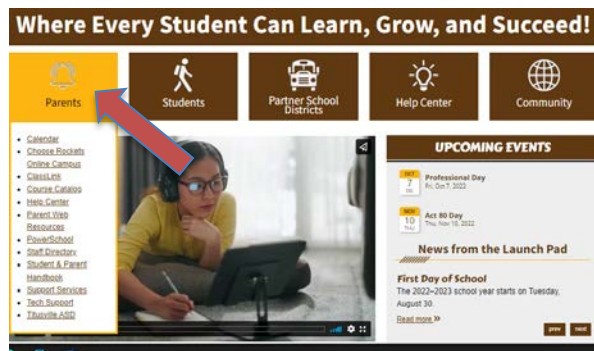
Where Every Student Can Learn, Grow, and Succeed!

Parents

Students

Partner School Districts

Help Center

Community

- Calendar
- Choose Rockets Online Campus
- ClassLink
- Course Catalog
- Help Center
- Parent Web Resources
- PowerSchool
- Staff Directory
- Student & Parent Handbook
- Support Services
- Tech Support
- Titusville ASD

UPCOMING EVENTS

OCT 7 FRI Professional Day Fri, Oct 7, 2022

NOV 10 THU Act 80 Day Thu, Nov 10, 2022

News from the Launch Pad

First Day of School

The 2022–2023 school year starts on Tuesday, August 30.

Read more »

prev next